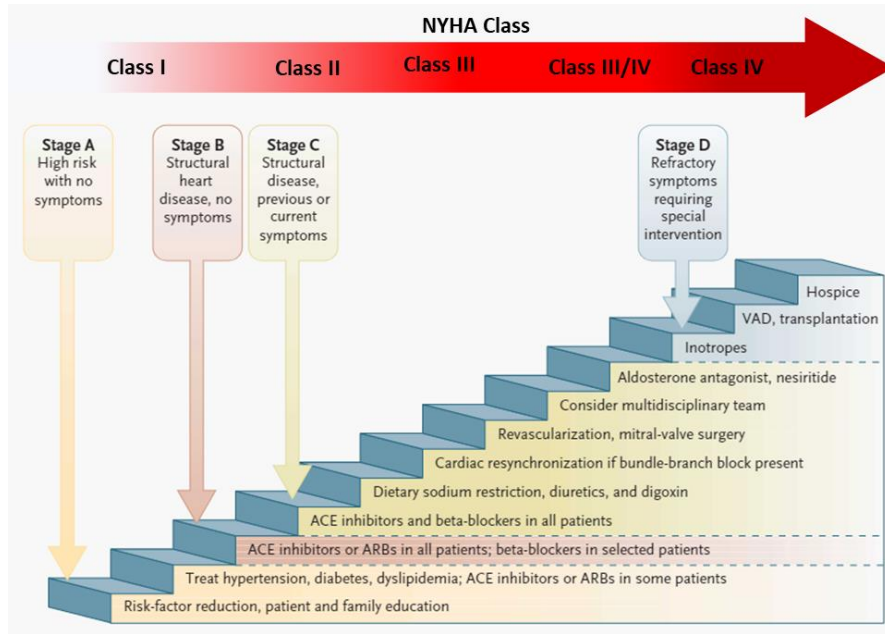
NYHA Class

Class I

Class II

Class III

Class III/IV

Class IV

Stage A
High risk with no symptoms

Stage B
Structural heart disease, no symptoms

Stage C
Structural disease, previous or current symptoms

Stage D
Refractory symptoms requiring special intervention

Hospice

VAD, transplantation

Inotropes

Aldosterone antagonist, nesiritide

Consider multidisciplinary team

Revascularization, mitral-valve surgery

Cardiac resynchronization if bundle-branch block present

Dietary sodium restriction, diuretics, and digoxin

ACE inhibitors and beta-blockers in all patients

ACE inhibitors or ARBs in all patients; beta-blockers in selected patients

Treat hypertension, diabetes, dyslipidemia; ACE inhibitors or ARBs in some patients

Risk-factor reduction, patient and family education